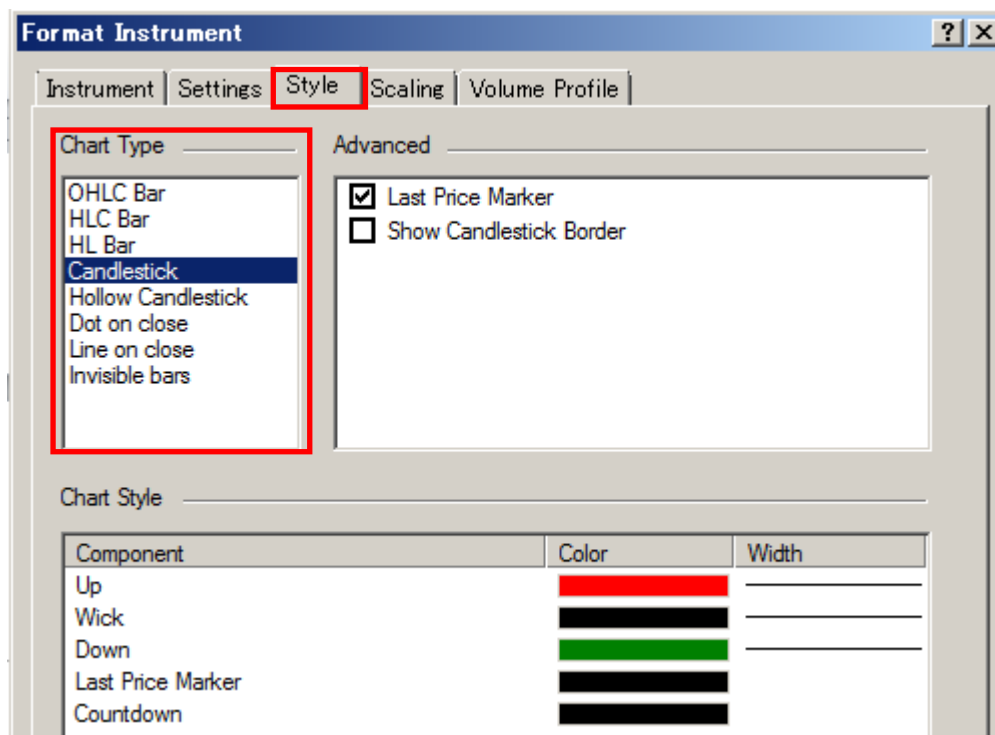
Format Instrument

?

Instrument | Settings | Style | Scaling | Volume Profile

Chart Type

OHLC Bar
HLC Bar
HL Bar
Candlestick
Hollow Candlestick
Dot on close
Line on close
Invisible bars

Advanced

Last Price Marker
Show Candlestick Border

Chart Style

| Component | Color | Width |
|---|---|---|
| Up | | |
| Wick | | |
| Down | | |
| Last Price Marker | | |
| Countdown | | |